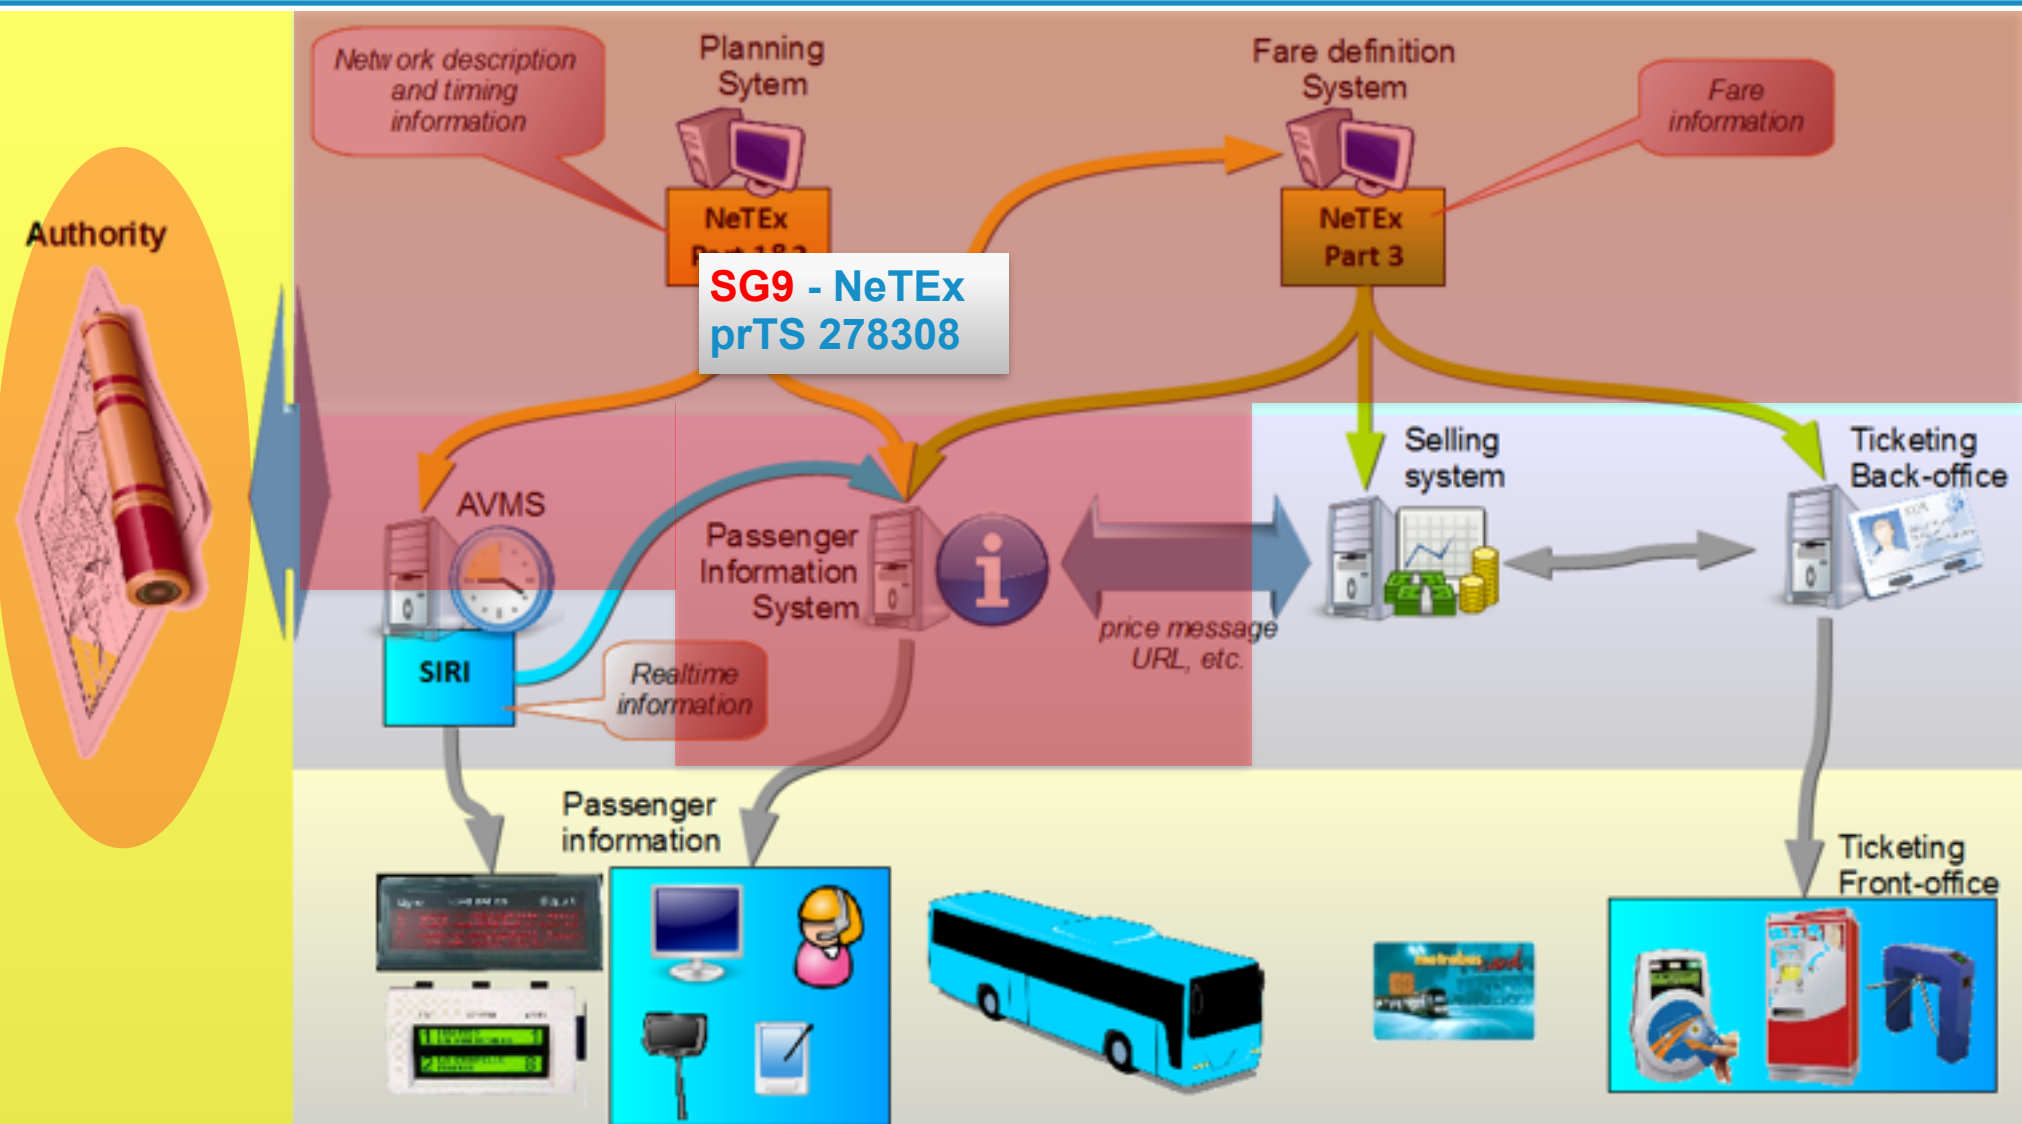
Network description and timing information

Planning Sytem

NeTEx Part 1&2

SG9 - NeTEx prTS 278308

Fare definition System

NeTEx Part 3

Fare information

Authority

AVMS

SIRI

Passenger Information System

Realtime information

price message URL, etc.

Selling system

Ticketing Back-office

Passenger information

Ticketing Front-office